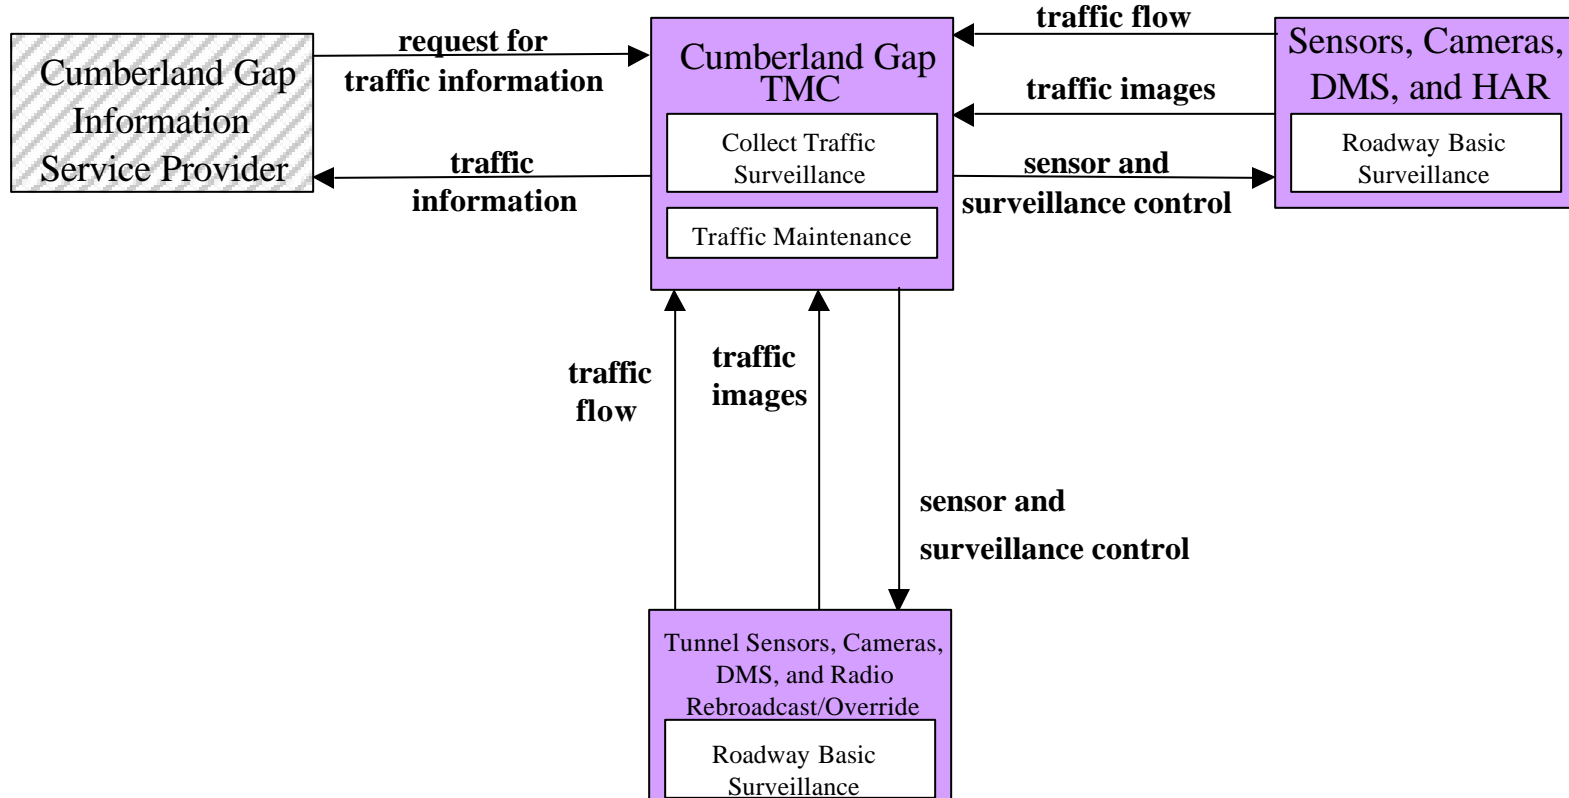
Cumberland Gap Information Service Provider

request for traffic information

traffic information

Cumberland Gap TMC

Collect Traffic Surveillance

Traffic Maintenance

traffic flow

traffic images

sensor and surveillance control

Sensors, Cameras, DMS, and HAR

Roadway Basic Surveillance

traffic flow

traffic images

sensor and surveillance control

Tunnel Sensors, Cameras, DMS, and Radio Rebroadcast/Override

Roadway Basic Surveillance